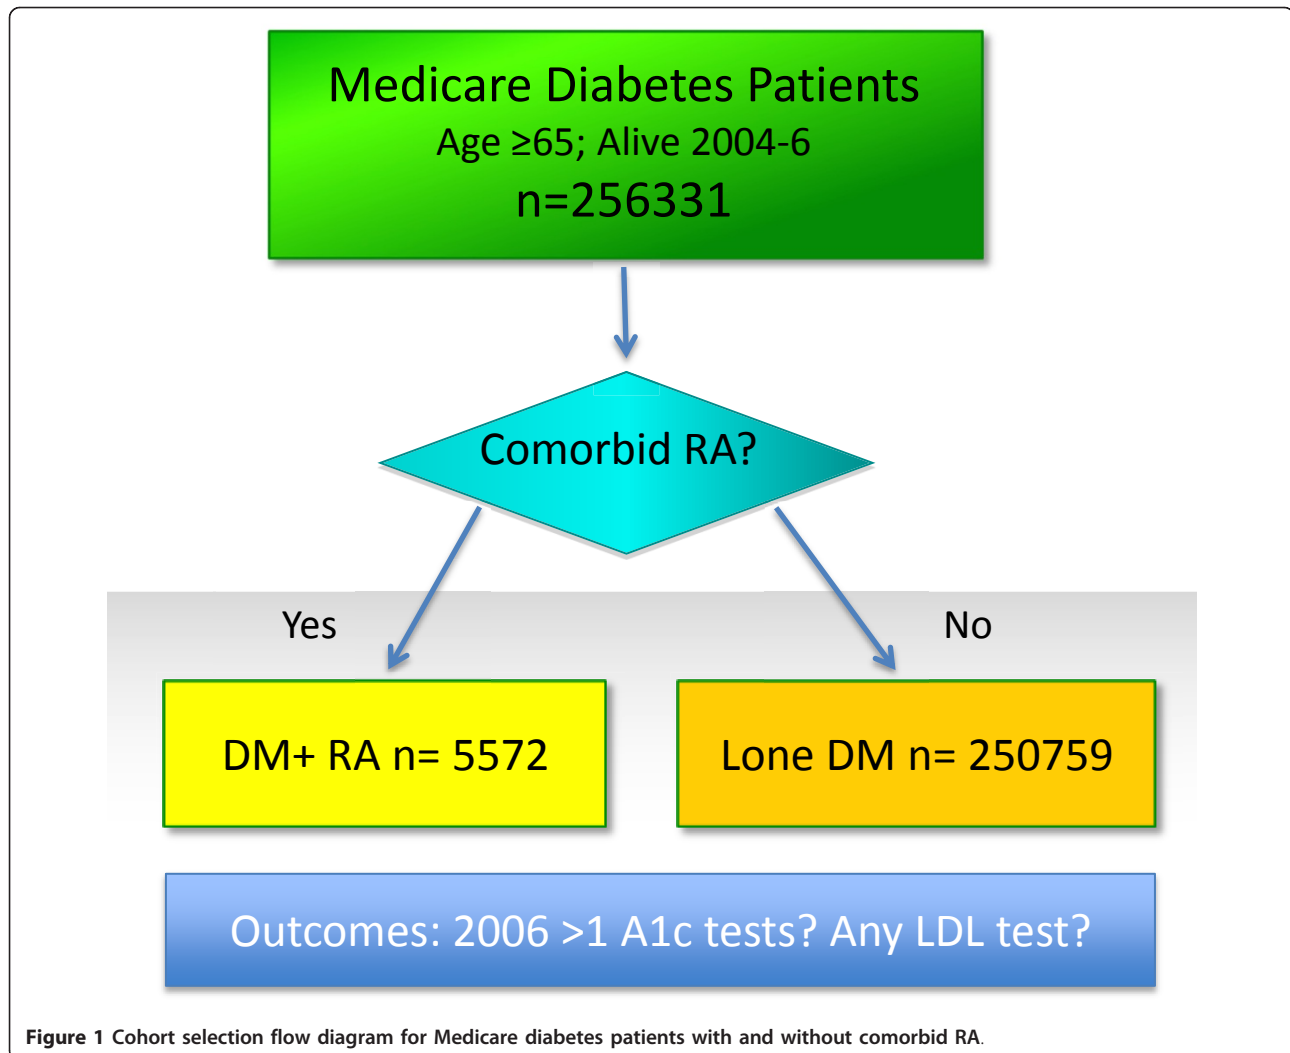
Medicare Diabetes Patients
Age $\geq$65; Alive 2004-6
n=256331

Comorbid RA?

Yes

No

DM+ RA n= 5572

Lone DM n= 250759

Outcomes: 2006 >1 A1c tests? Any LDL test?

Figure 1 Cohort selection flow diagram for Medicare diabetes patients with and without comorbid RA.